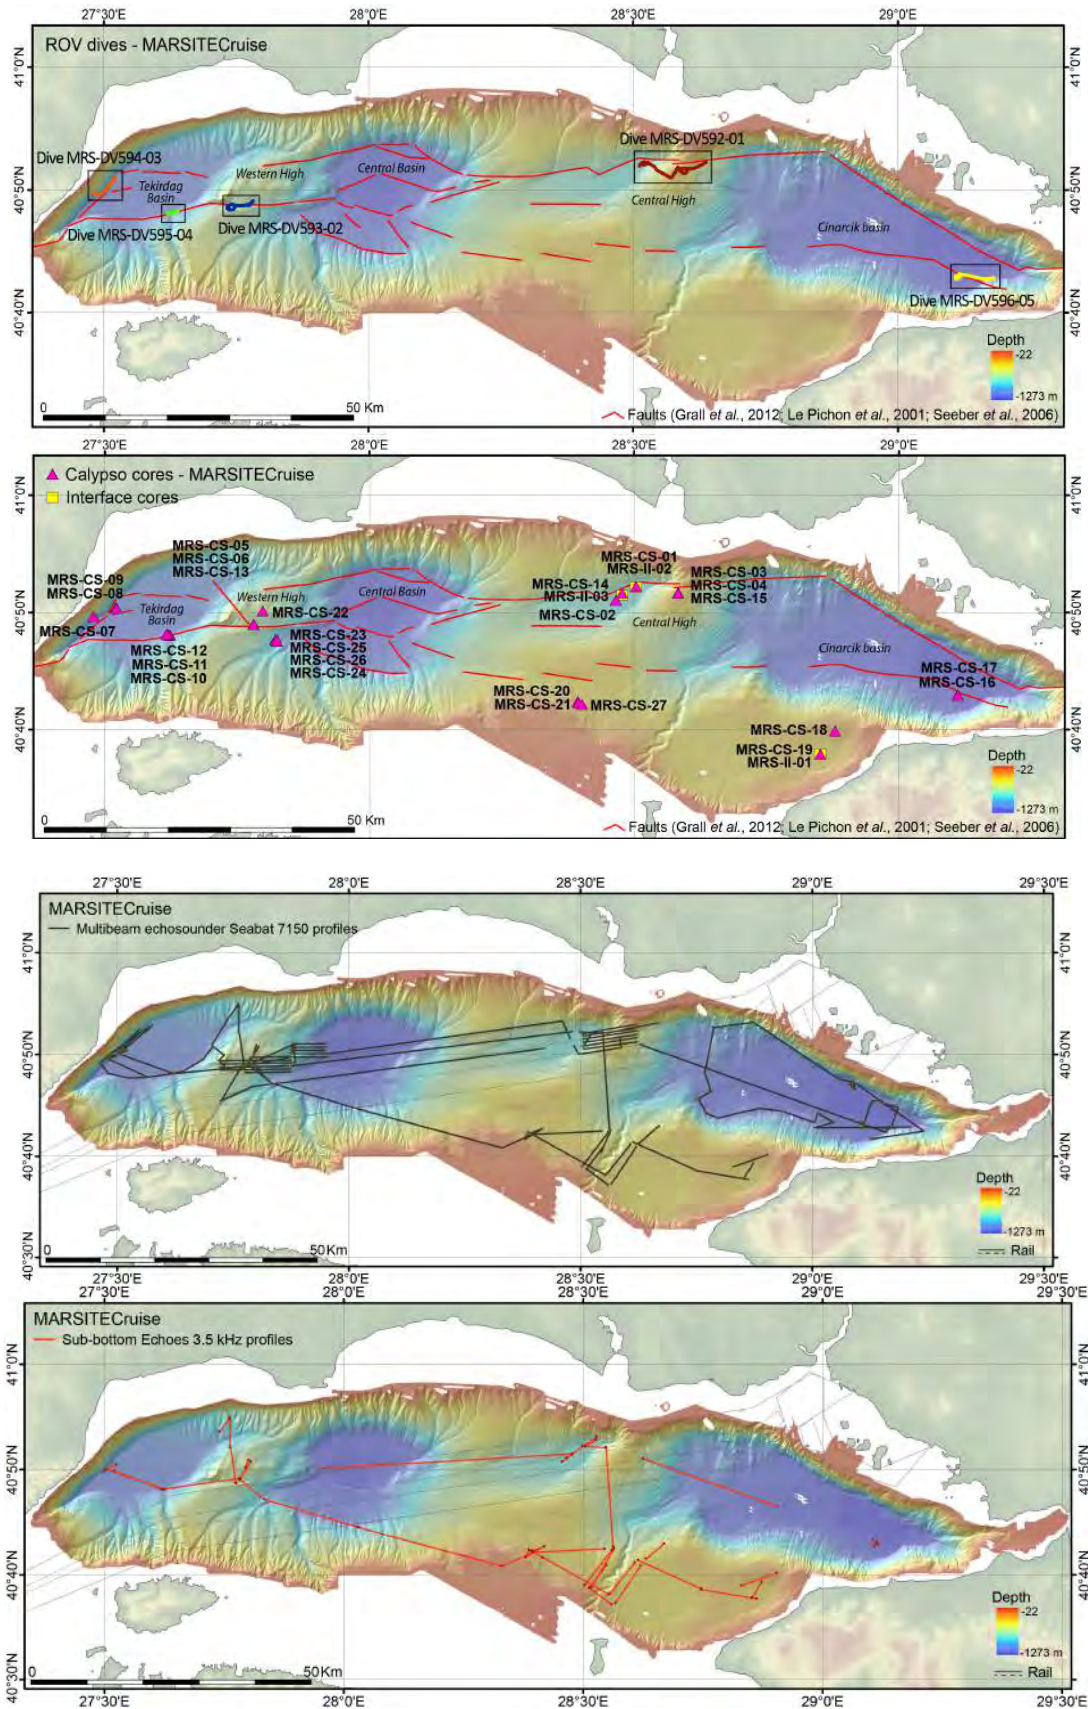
27°30'E 28°0'E 28°30'E 29°0'E

41°0'N 40°50'N 40°40'N

ROV dives - MARSITECruise

Dive MRS-DV594-03
Tekirdag Basin
Western High
Central Basin
Dive MRS-DV592-01
Central High
Cinarcik basin
Dive MRS-DV595-04
Dive MRS-DV593-02
Dive MRS-DV596-05

Depth
-22
-1273 m

0 50 Km

Faults (Grall et al., 2012; Le Pichon et al., 2001; Seeber et al., 2006)

27°30'E 28°0'E 28°30'E 29°0'E

41°0'N 40°50'N 40°40'N

Calypso cores - MARSITECruise
Interface cores

MRS-CS-05
MRS-CS-06
MRS-CS-13
MRS-CS-09
MRS-CS-08
MRS-CS-07
Tekirdag Basin
Western High
MRS-CS-22
Central Basin
MRS-CS-12
MRS-CS-11
MRS-CS-10
MRS-CS-23
MRS-CS-25
MRS-CS-26
MRS-CS-24
MRS-CS-01
MRS-II-02
MRS-CS-14
MRS-II-03
MRS-CS-02
MRS-CS-03
MRS-CS-04
MRS-CS-15
Central High
Cinarcik basin
MRS-CS-17
MRS-CS-16
MRS-CS-20
MRS-CS-21
MRS-CS-27
MRS-CS-18
MRS-CS-19
MRS-II-01

Depth
-22
-1273 m

0 50 Km

Faults (Grall et al., 2012; Le Pichon et al., 2001; Seeber et al., 2006)

27°30'E 28°0'E 28°30'E 29°0'E 29°30'E

MARSITECruise
Multibeam echosounder Seabat 7150 profiles

41°0'N 40°50'N 40°40'N 40°30'N

Depth
-22
-1273 m
Rail

50Km

27°30'E 28°0'E 28°30'E 29°0'E 29°30'E

27°30'E 28°0'E 28°30'E 29°0'E 29°30'E

MARSITECruise
Sub-bottom Echoes 3.5 kHz profiles

41°0'N 40°50'N 40°40'N 40°30'N

Depth
-22
-1273 m
Rail

0 50Km

27°30'E 28°0'E 28°30'E 29°0'E 29°30'E